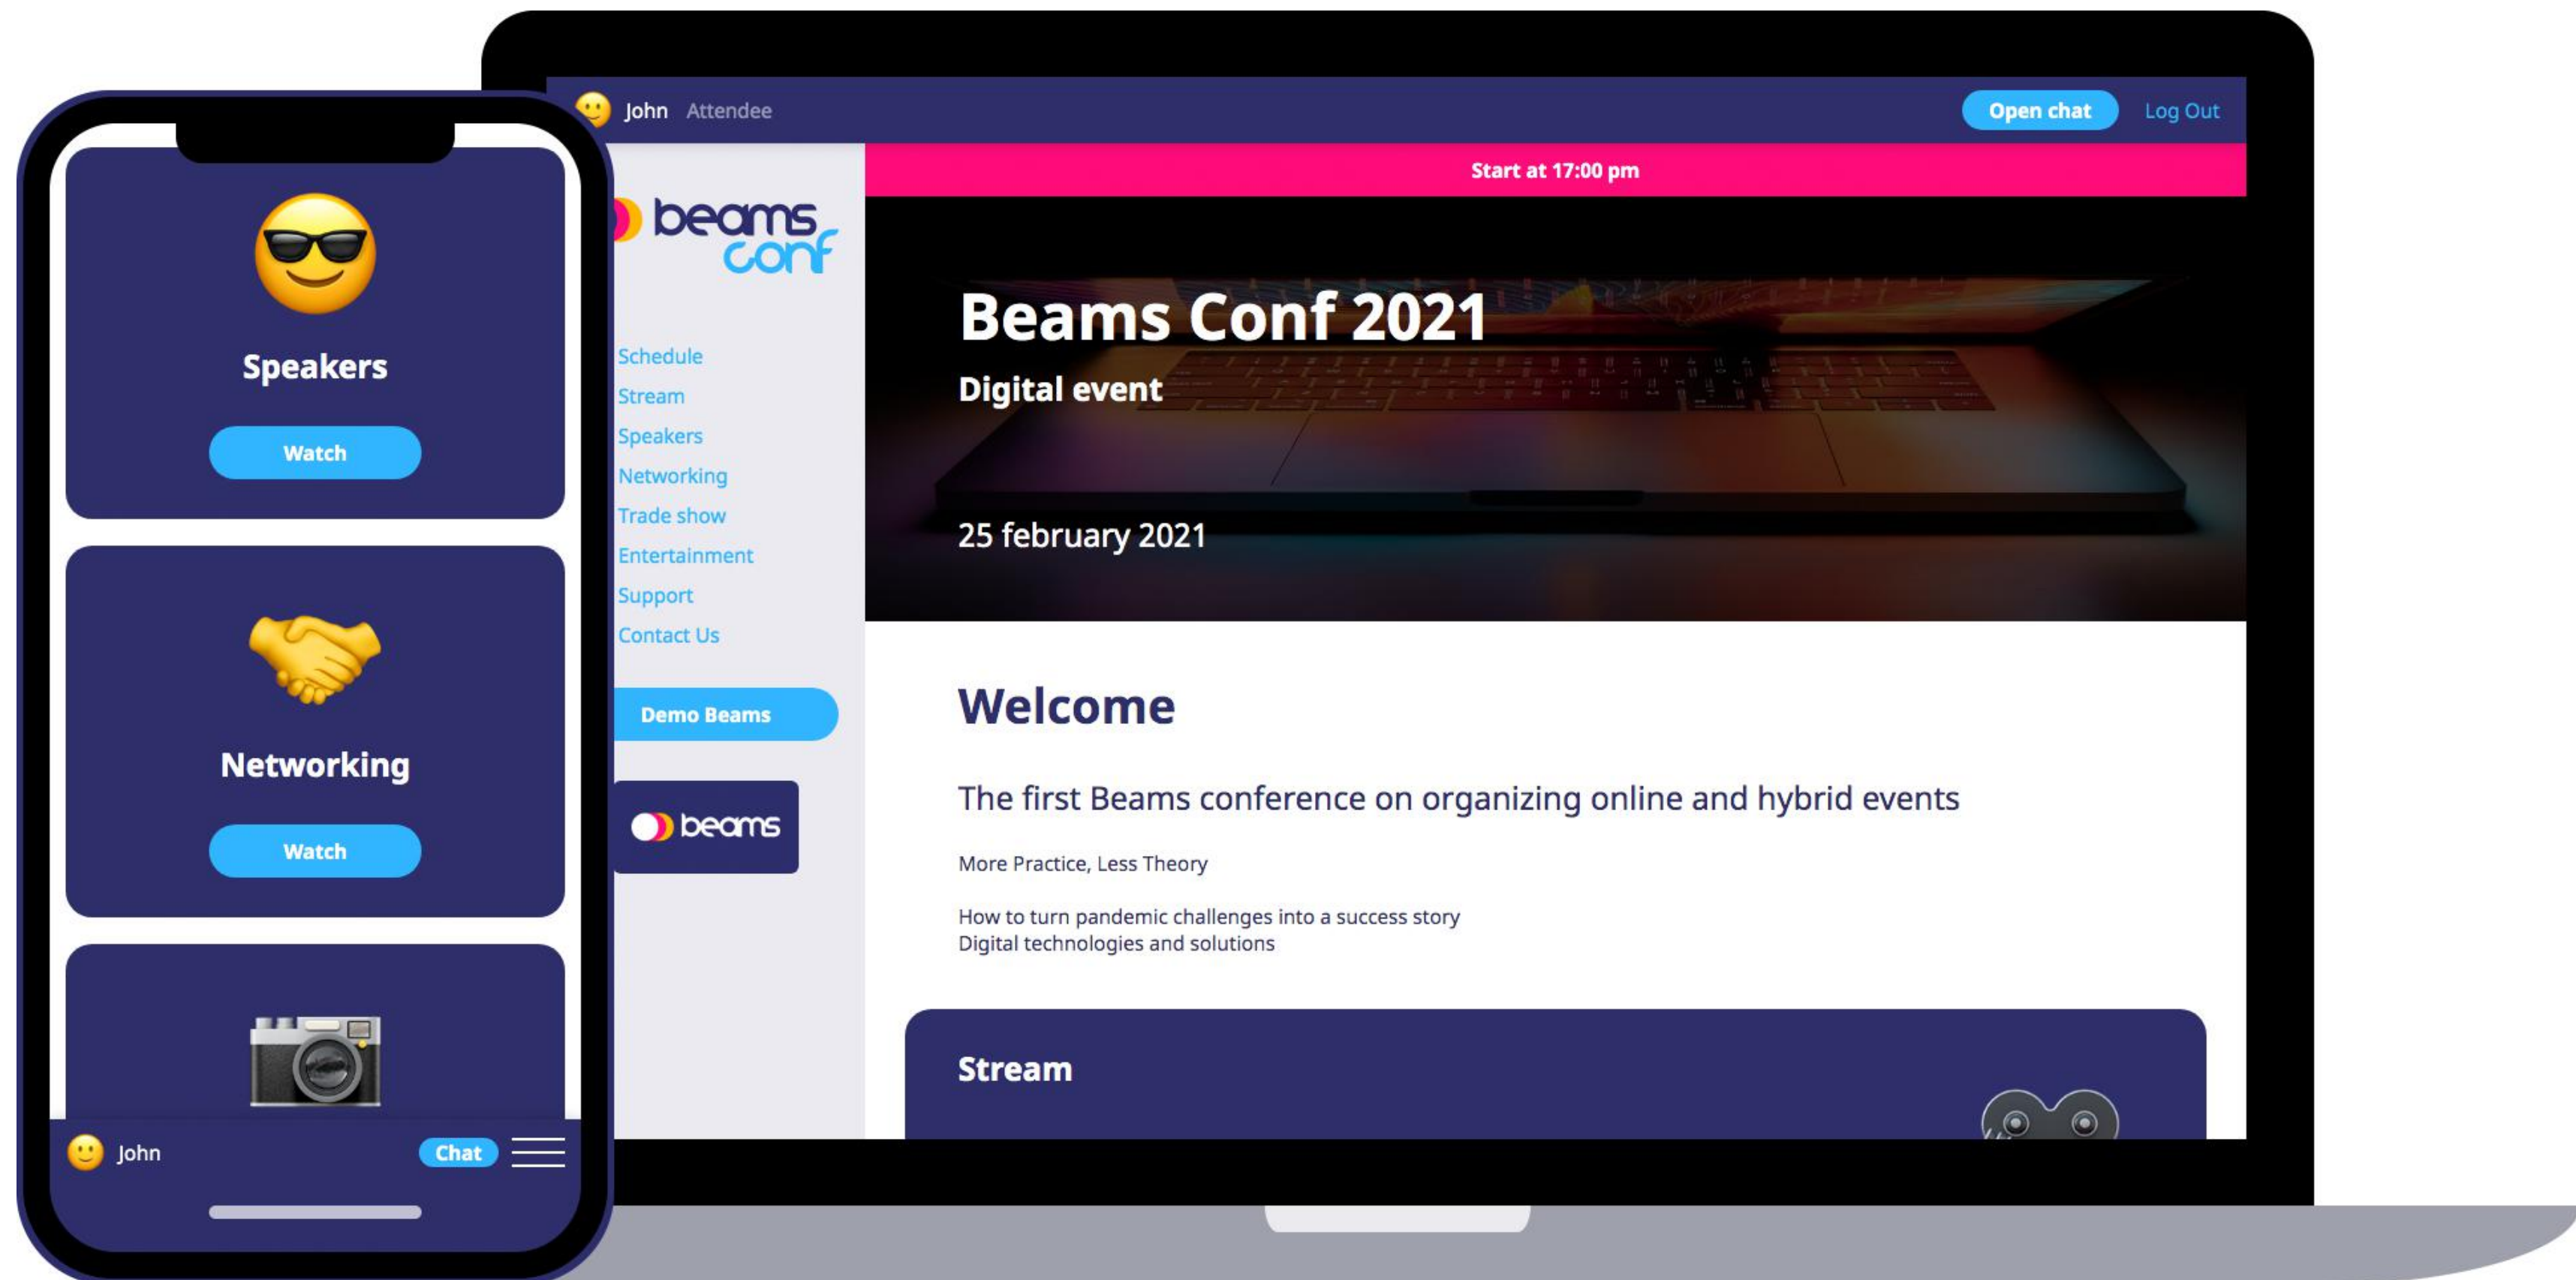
Speakers

Watch

Networking

Watch

John

Chat

John Attendee

Open chat

Log Out

beams conf

Schedule
Stream
Speakers
Networking
Trade show
Entertainment
Support
Contact Us

Demo Beams

beams

Start at 17:00 pm

Beams Conf 2021

Digital event

25 february 2021

Welcome

The first Beams conference on organizing online and hybrid events

More Practice, Less Theory

How to turn pandemic challenges into a success story
Digital technologies and solutions

Stream